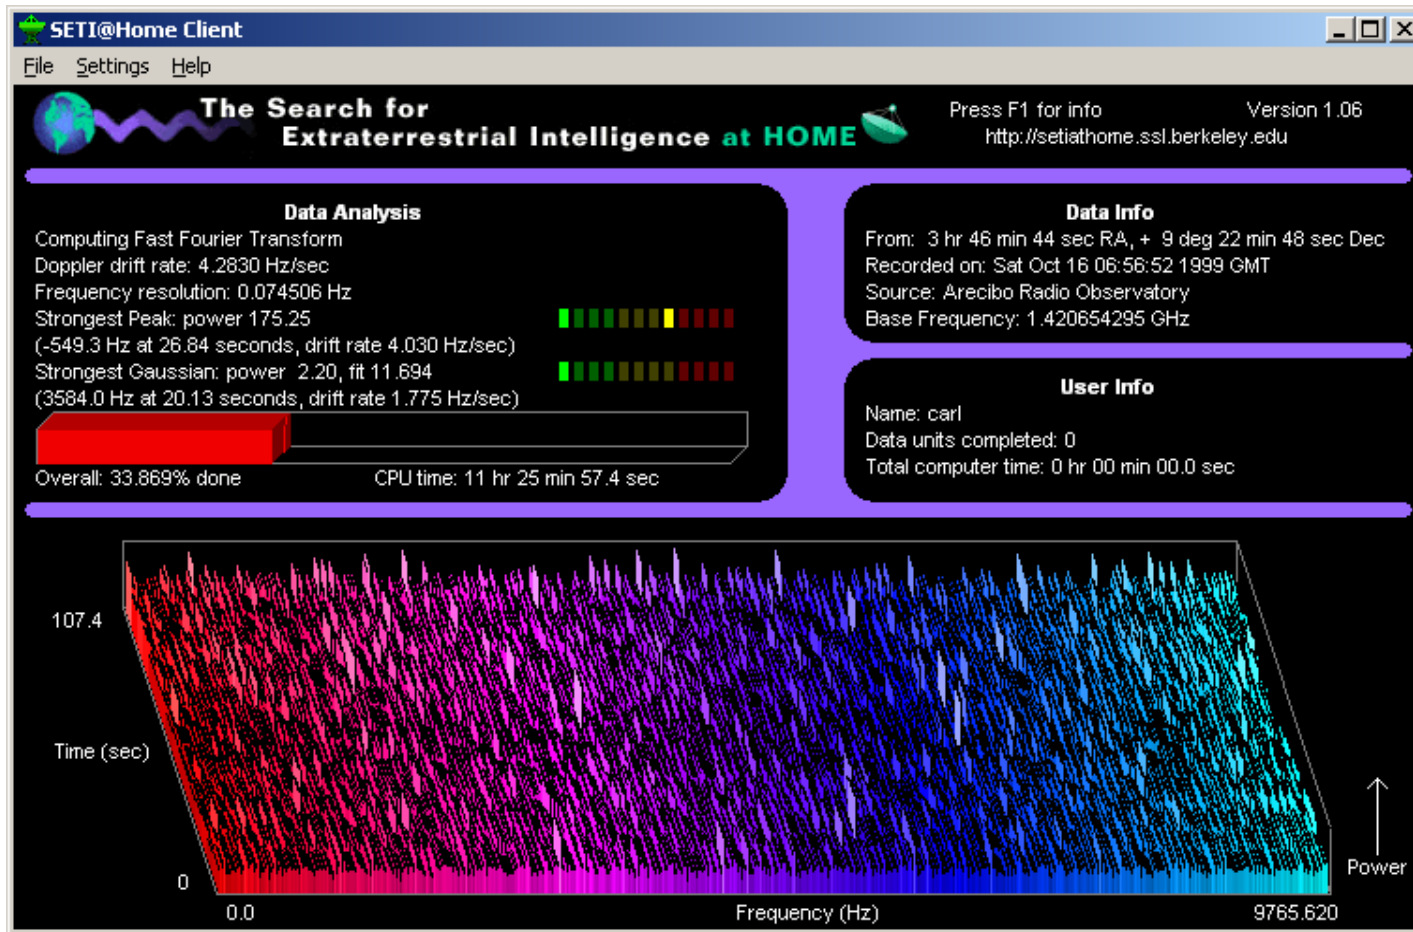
SETI@Home Client

File Settings Help

The Search for Extraterrestrial Intelligence at HOME

Press F1 for info

Version 1.06

http://setiathome.ssl.berkeley.edu

Data Analysis

Computing Fast Fourier Transform

Doppler drift rate: 4.2830 Hz/sec

Frequency resolution: 0.074506 Hz

Strongest Peak: power 175.25

(-549.3 Hz at 26.84 seconds, drift rate 4.030 Hz/sec)

Strongest Gaussian: power 2.20, fit 11.694

(3584.0 Hz at 20.13 seconds, drift rate 1.775 Hz/sec)

Overall: 33.869% done

CPU time: 11 hr 25 min 57.4 sec

Data Info

From: 3 hr 46 min 44 sec RA, + 9 deg 22 min 48 sec Dec

Recorded on: Sat Oct 16 06:56:52 1999 GMT

Source: Arecibo Radio Observatory

Base Frequency: 1.420654295 GHz

User Info

Name: carl

Data units completed: 0

Total computer time: 0 hr 00 min 00.0 sec

107.4

Time (sec)

0

0.0

Frequency (Hz)

9765.620

Power